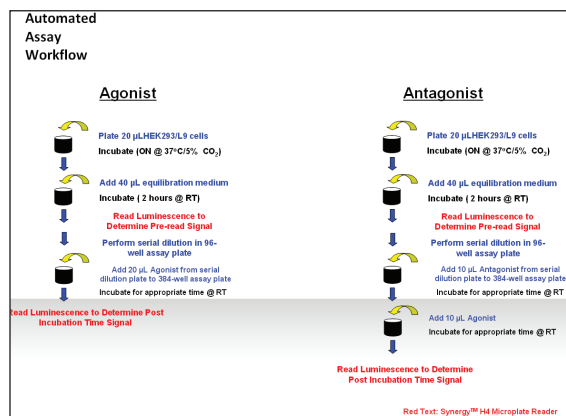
Automated Assay Workflow

Agonist

Plate 20 µLHEK293/L9 cells

Incubate (ON @ 37°C/5% $CO_2$)

Add 40 µL equilibration medium

Incubate ( 2 hours @ RT)

Read Luminescence to Determine Pre-read Signal

Perform serial dilution in 96-well assay plate

Add 20 µL Agonist from serial dilution plate to 384-well assay plate

Incubate for appropriate time @ RT

Read Luminescence to Determine Post Incubation Time Signal

Antagonist

Plate 20 µLHEK293/L9 cells

Incubate (ON @ 37°C/5% $CO_2$)

Add 40 µL equilibration medium

Incubate ( 2 hours @ RT)

Read Luminescence to Determine Pre-read Signal

Perform serial dilution in 96-well assay plate

Add 10 µL Antagonist from serial dilution plate to 384-well assay plate

Incubate for appropriate time @ RT

Add 10 µL Agonist

Incubate for appropriate time @ RT

Read Luminescence to Determine Post Incubation Time Signal

Red Text: Synergy™ H4 Microplate Reader